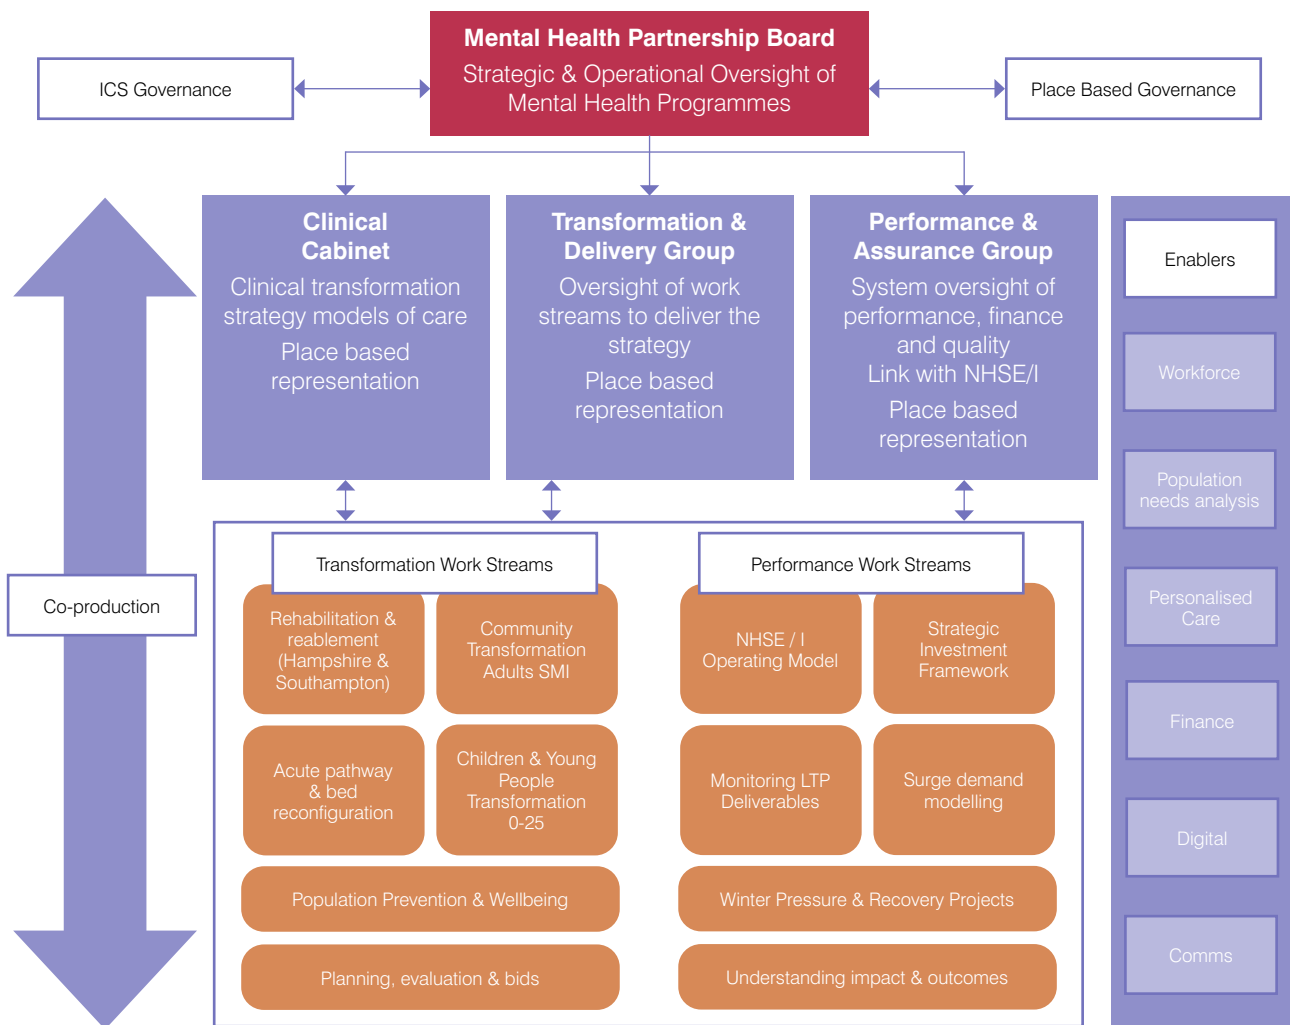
ICS Governance

Mental Health Partnership Board
Strategic & Operational Oversight of Mental Health Programmes

Place Based Governance

Clinical Cabinet
Clinical transformation strategy models of care
Place based representation

Transformation & Delivery Group
Oversight of work streams to deliver the strategy
Place based representation

Performance & Assurance Group
System oversight of performance, finance and quality
Link with NHSE/I
Place based representation

Enablers

Workforce

Population needs analysis

Personalised Care

Finance

Digital

Comms

Co-production

Transformation Work Streams

Rehabilitation & reablement (Hampshire & Southampton)

Community Transformation Adults SMI

Acute pathway & bed reconfiguration

Children & Young People Transformation 0-25

Population Prevention & Wellbeing

Planning, evaluation & bids

Performance Work Streams

NHSE / I Operating Model

Strategic Investment Framework

Monitoring LTP Deliverables

Surge demand modelling

Winter Pressure & Recovery Projects

Understanding impact & outcomes